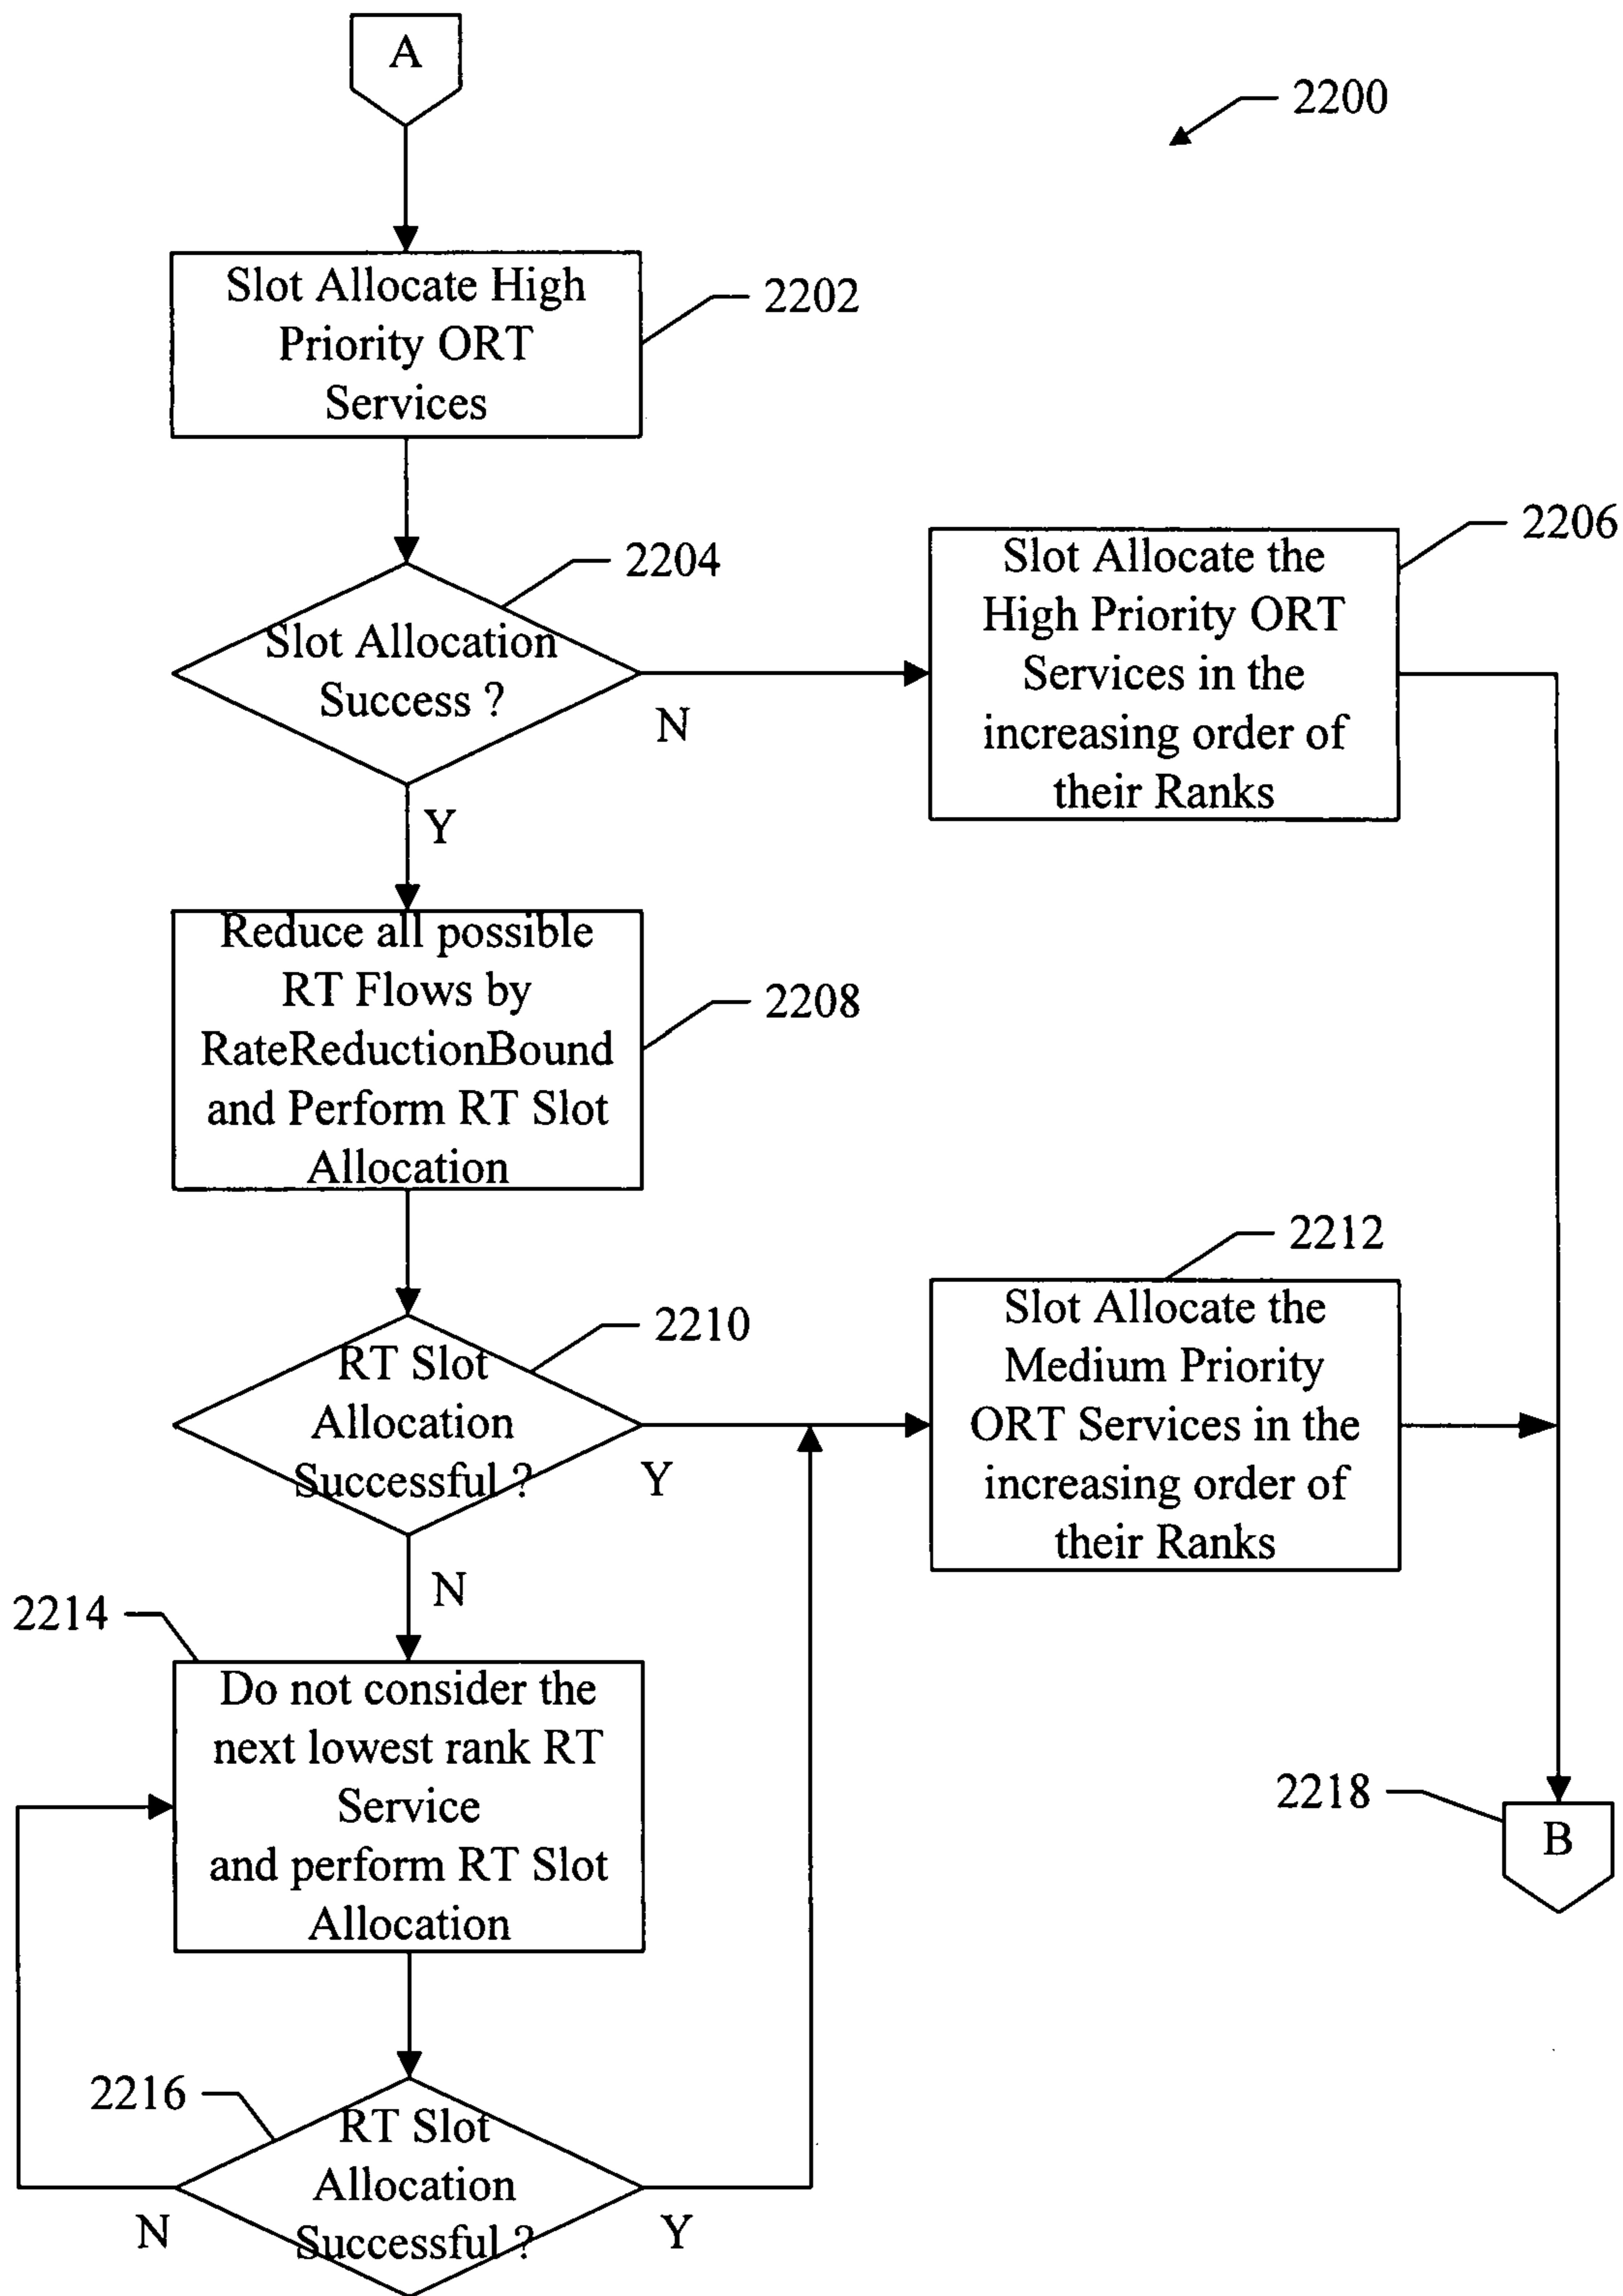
A

2200

Slot Allocate High Priority ORT Services

2202

2204

Slot Allocation Success ?

N

Slot Allocate the High Priority ORT Services in the increasing order of their Ranks

2206

Y

Reduce all possible RT Flows by RateReductionBound and Perform RT Slot Allocation

2208

2212

2210

RT Slot Allocation Successful ?

Y

Slot Allocate the Medium Priority ORT Services in the increasing order of their Ranks

N

2214

Do not consider the next lowest rank RT Service and perform RT Slot Allocation

2218

B

2216

RT Slot Allocation Successful ?

N

Y